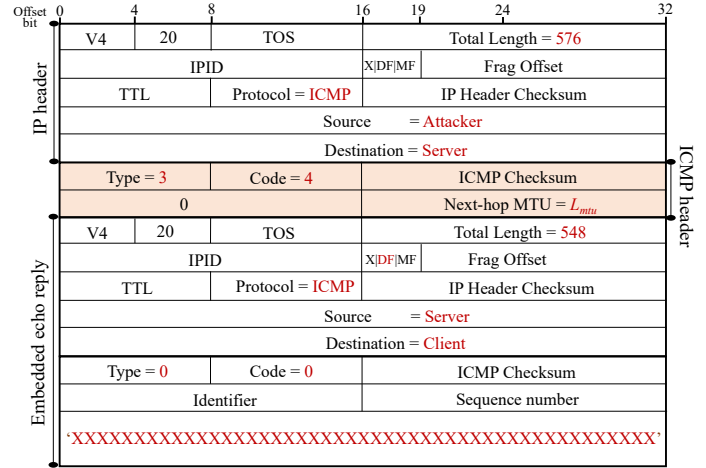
Offset bit 0 4 8 16 19 24 32

IP header

| V4 | 20 | TOS | Total Length = 576 |
|---|---|---|---|
| IPID | | | X\|DF\|MF Frag Offset |
| TTL | | Protocol = ICMP | IP Header Checksum |
| Source = Attacker | | | |
| Destination = Server | | | |

ICMP header

| Type = 3 | Code = 4 | ICMP Checksum |
|---|---|---|
| 0 | | Next-hop MTU = $L_{mtu}$ |

Embedded echo reply

| V4 | 20 | TOS | Total Length = 548 |
|---|---|---|---|
| IPID | | | X\|DF\|MF Frag Offset |
| TTL | | Protocol = ICMP | IP Header Checksum |
| Source = Server | | | |
| Destination = Client | | | |
| Type = 0 | | Code = 0 | ICMP Checksum |
| Identifier | | | Sequence number |

'XXXXXXXXXXXXXXXXXXXXXXXXXXXXXXXXXXXXXXXXXXXXXXX'